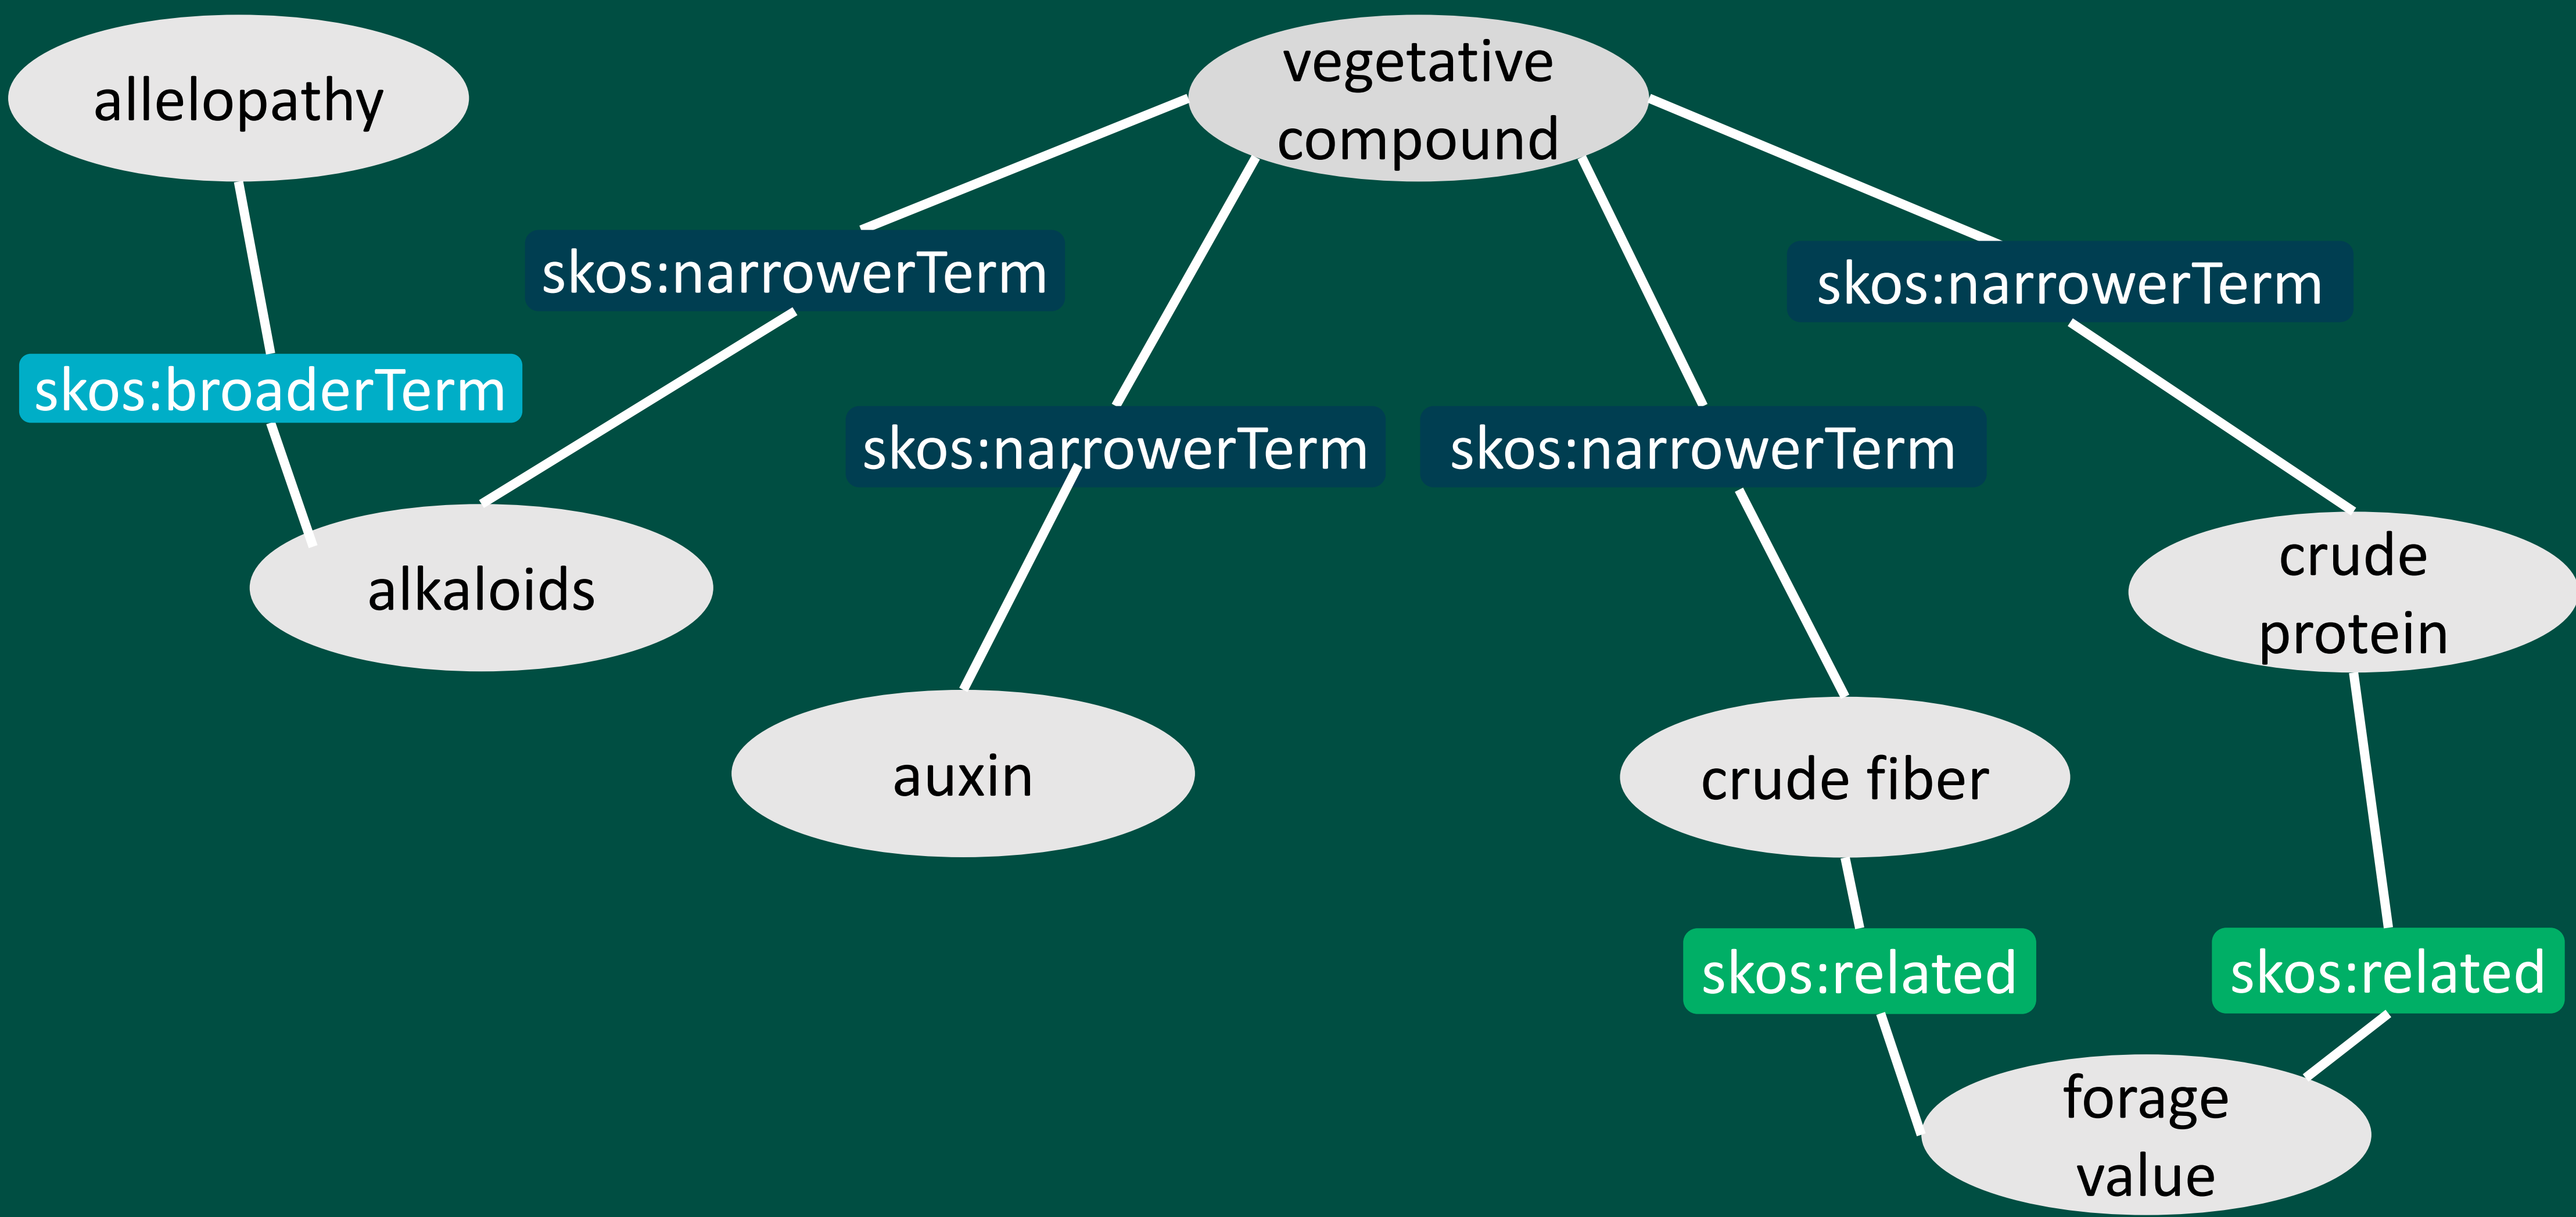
allelopathy

vegetative compound

skos:narrowerTerm

skos:narrowerTerm

skos:broaderTerm

skos:narrowerTerm

skos:narrowerTerm

alkaloids

crude protein

auxin

crude fiber

skos:related

skos:related

forage value